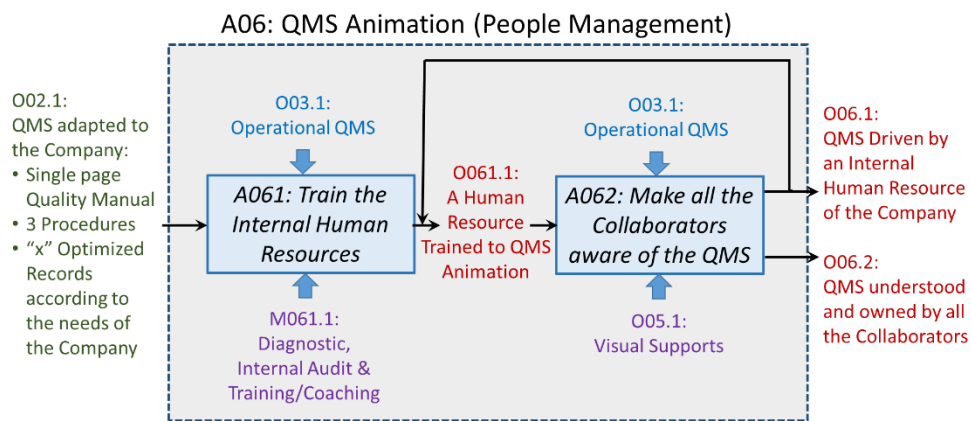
A06: QMS Animation (People Management)

O02.1:
QMS adapted to the Company:
• Single page Quality Manual
• 3 Procedures
• “x” Optimized Records according to the needs of the Company

O03.1:
Operational QMS

A061: Train the Internal Human Resources

M061.1:
Diagnostic, Internal Audit & Training/Coaching

O061.1:
A Human Resource Trained to QMS Animation

O03.1:
Operational QMS

A062: Make all the Collaborators aware of the QMS

O05.1:
Visual Supports

O06.1:
QMS Driven by an Internal Human Resource of the Company

O06.2:
QMS understood and owned by all the Collaborators